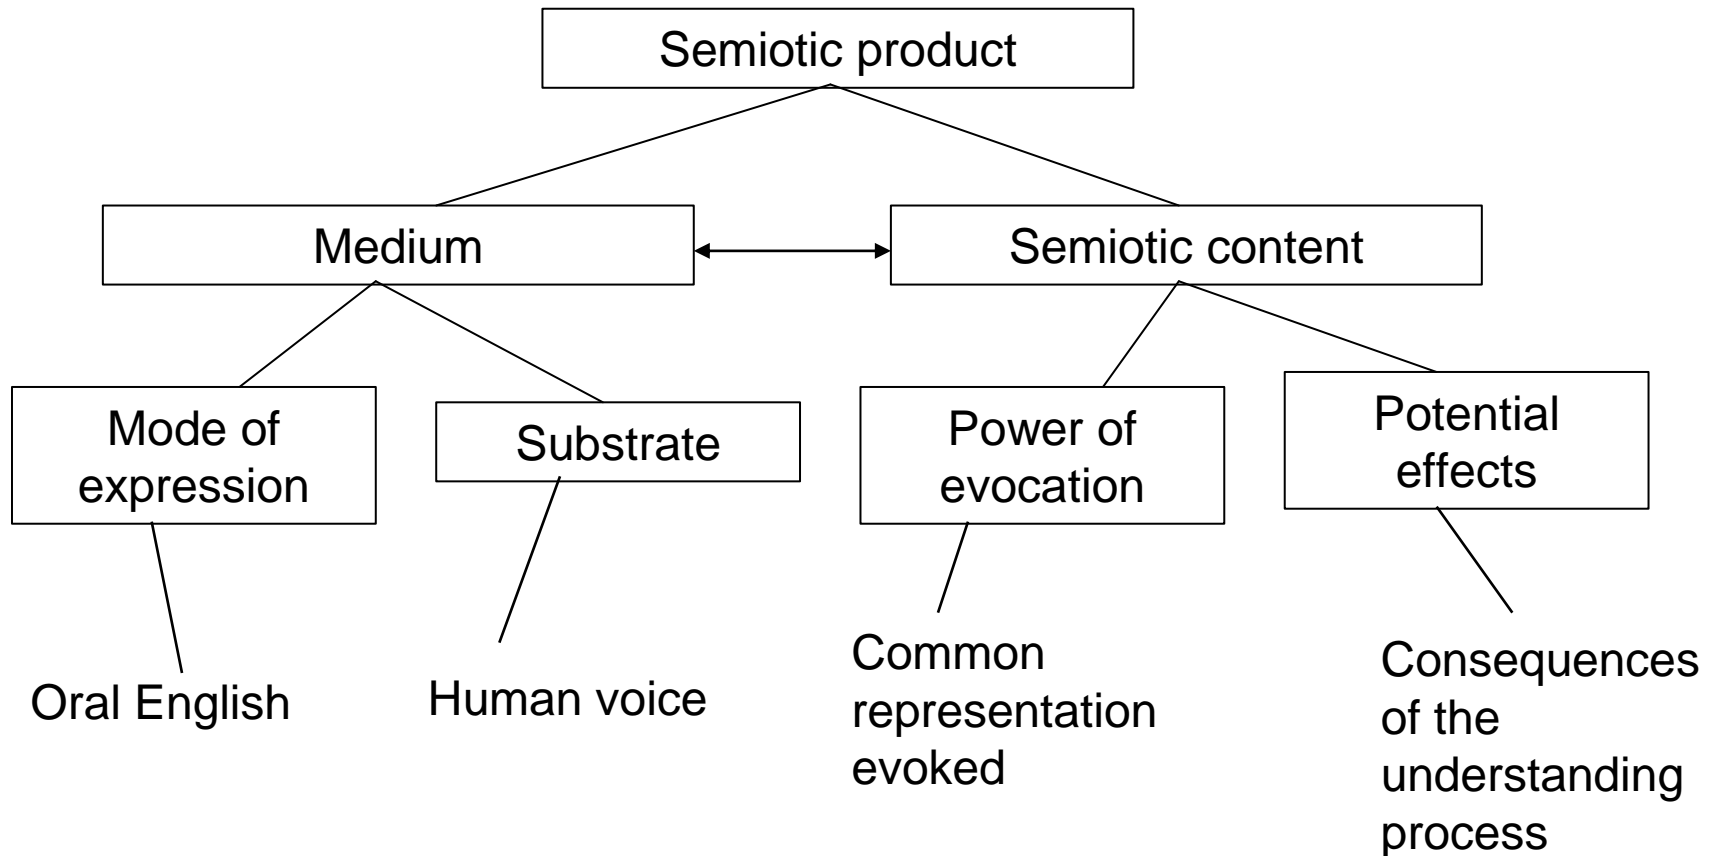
Semiotic product

Medium

Semiotic content

Mode of expression

Substrate

Power of evocation

Potential effects

Oral English

Human voice

Common representation evoked

Consequences of the understanding process